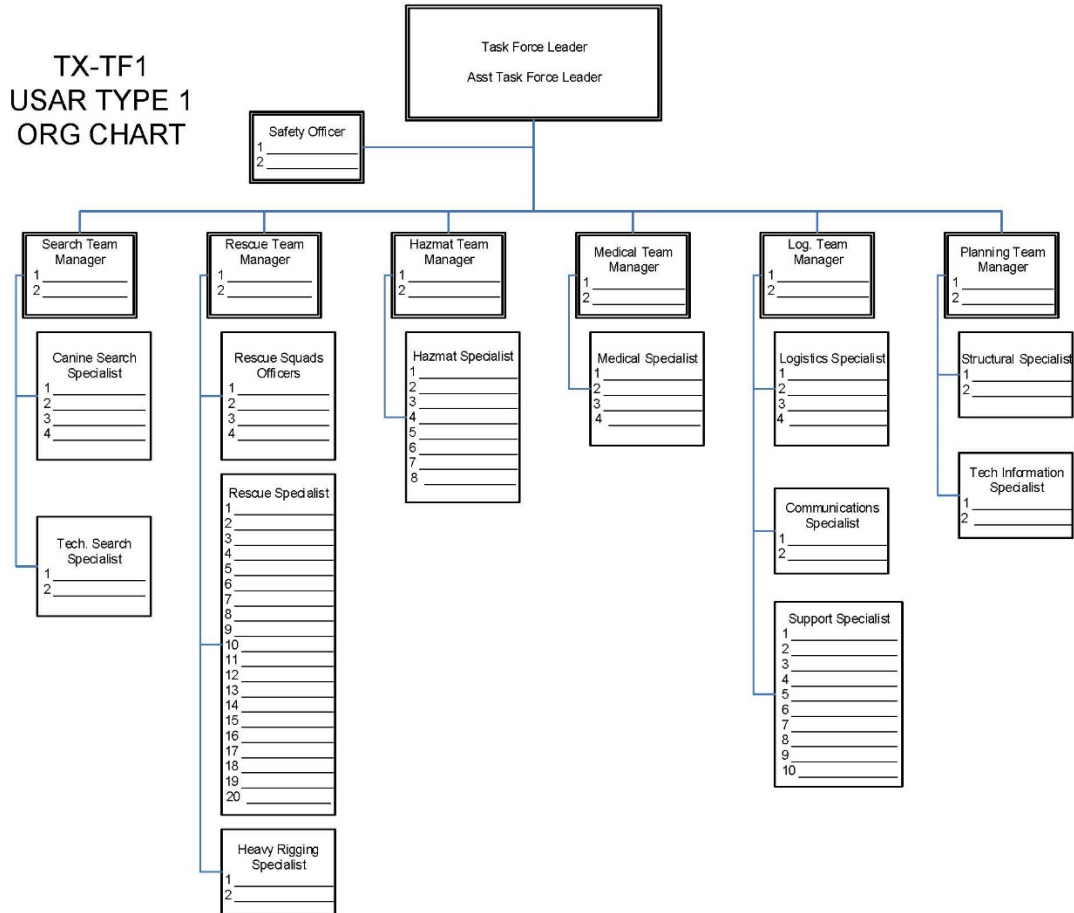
TX-TF1
USAR TYPE 1
ORG CHART

Task Force Leader

Asst Task Force Leader

Safety Officer
1 ____________
2 ____________

Search Team Manager
1 ____________
2 ____________

Canine Search Specialist
1 ____________
2 ____________
3 ____________
4 ____________

Tech. Search Specialist
1 ____________
2 ____________

Rescue Team Manager
1 ____________
2 ____________

Rescue Squads Officers
1 ____________
2 ____________
3 ____________
4 ____________

Rescue Specialist
1 ____________
2 ____________
3 ____________
4 ____________
5 ____________
6 ____________
7 ____________
8 ____________
9 ____________
10 ____________
11 ____________
12 ____________
13 ____________
14 ____________
15 ____________
16 ____________
17 ____________
18 ____________
19 ____________
20 ____________

Heavy Rigging Specialist
1 ____________
2 ____________

Hazmat Team Manager
1 ____________
2 ____________

Hazmat Specialist
1 ____________
2 ____________
3 ____________
4 ____________
5 ____________
6 ____________
7 ____________
8 ____________

Medical Team Manager
1 ____________
2 ____________

Medical Specialist
1 ____________
2 ____________
3 ____________
4 ____________

Log. Team Manager
1 ____________
2 ____________

Logistics Specialist
1 ____________
2 ____________
3 ____________
4 ____________

Communications Specialist
1 ____________
2 ____________

Support Specialist
1 ____________
2 ____________
3 ____________
4 ____________
5 ____________
6 ____________
7 ____________
8 ____________
9 ____________
10 ____________

Planning Team Manager
1 ____________
2 ____________

Structural Specialist
1 ____________
2 ____________

Tech Information Specialist
1 ____________
2 ____________